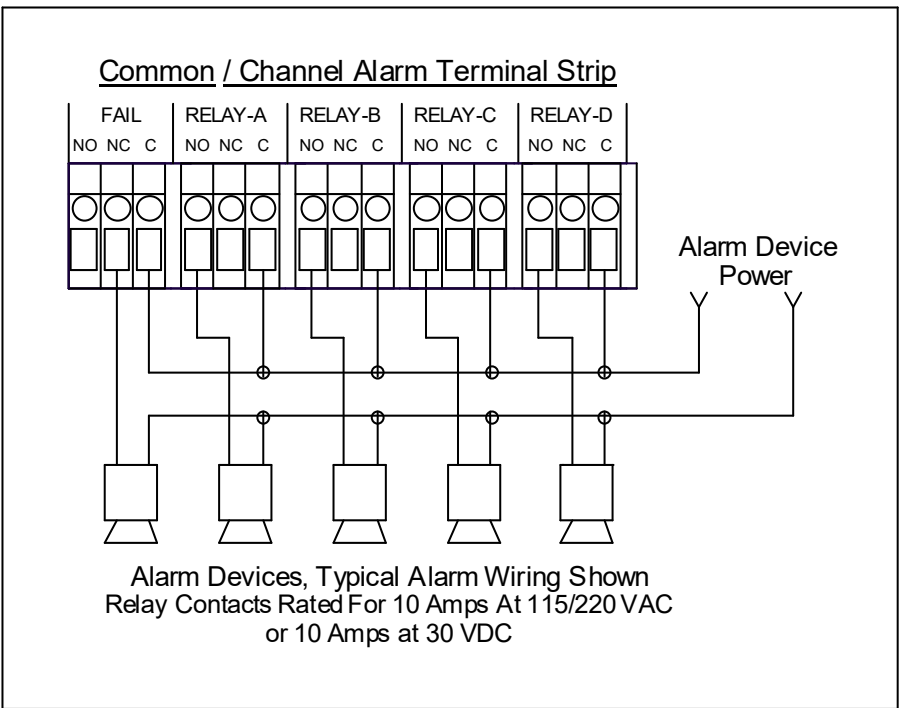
Common / Channel Alarm Terminal Strip

| FAIL | RELAY-A | RELAY-B | RELAY-C | RELAY-D |
|---|---|---|---|---|
| NO NC C | NO NC C | NO NC C | NO NC C | NO NC C |

Alarm Device Power

Alarm Devices, Typical Alarm Wiring Shown
Relay Contacts Rated For 10 Amps At 115/220 VAC
or 10 Amps at 30 VDC